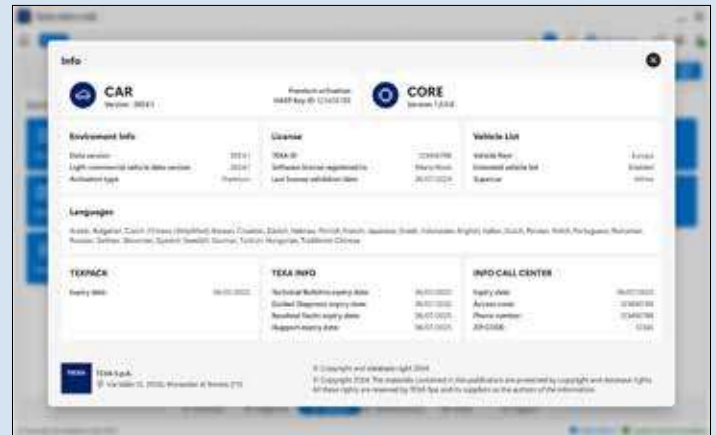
Info

CAR
Version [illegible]

Premium activation
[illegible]

CORE
Version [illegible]

Enviroment Info
Data version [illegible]
Light commercial vehicle data version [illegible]
Activation type Premium

License
TEXA ID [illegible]
Software license registered to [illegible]
Last license validation date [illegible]

Vehicle List
Vehicle fleet Europe
Extended vehicle list Enabled
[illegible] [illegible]

Languages
Arabic, Bulgarian, Czech, Chinese (Simplified), Korean, Croatian, Danish, Hebrew, Finnish, French, Japanese, Greek, Indonesian, English, Italian, Dutch, Persian, Polish, Portuguese, Romanian, Russian, Serbian, Slovenian, Spanish, Swedish, German, Turkish, Hungarian, Traditional Chinese

TEXPACK
Expiry date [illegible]

TEXA INFO
Technical Bulletins expiry date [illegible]
Guided Diagnosis expiry date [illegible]
Resolved Faults expiry date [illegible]
Support expiry date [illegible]

INFO CALL CENTER
Expiry date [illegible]
Access code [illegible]
Phone number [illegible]
ZIP CODE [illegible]

TEXA
TEXA S.p.A.
Via Vallio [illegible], Monastier di Treviso (TV)

© Copyright and database right 2024
© Copyright 2024. The materials contained in this publication are protected by copyright and database rights. All these rights are reserved by TEXA Spa and its suppliers or the authors of the information.